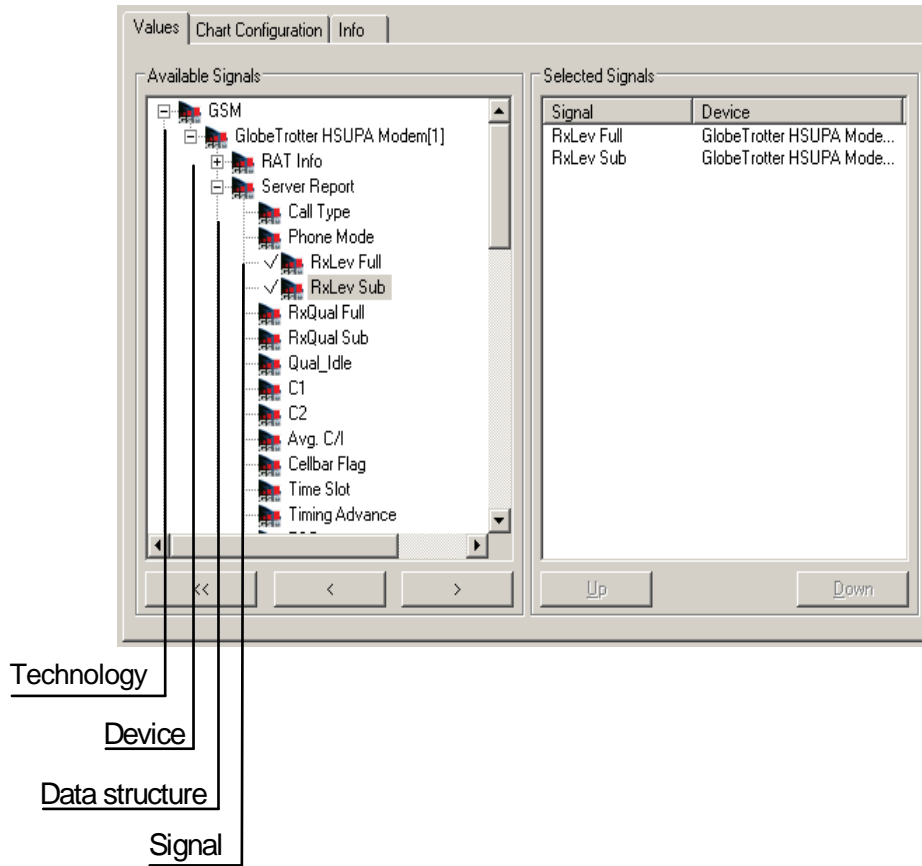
Values | Chart Configuration | Info

Available Signals

GSM
GlobeTrotter HSUPA Modem[1]
RAT Info
Server Report
Call Type
Phone Mode
✓ RxLev Full
✓ RxLev Sub
RxQual Full
RxQual Sub
Qual_Idle
C1
C2
Avg. C/I
Cellbar Flag
Time Slot
Timing Advance

<< | < | >

Selected Signals

| Signal | Device |
|---|---|
| RxLev Full | GlobeTrotter HSUPA Mode... |
| RxLev Sub | GlobeTrotter HSUPA Mode... |

Up | Down

Technology

Device

Data structure

Signal